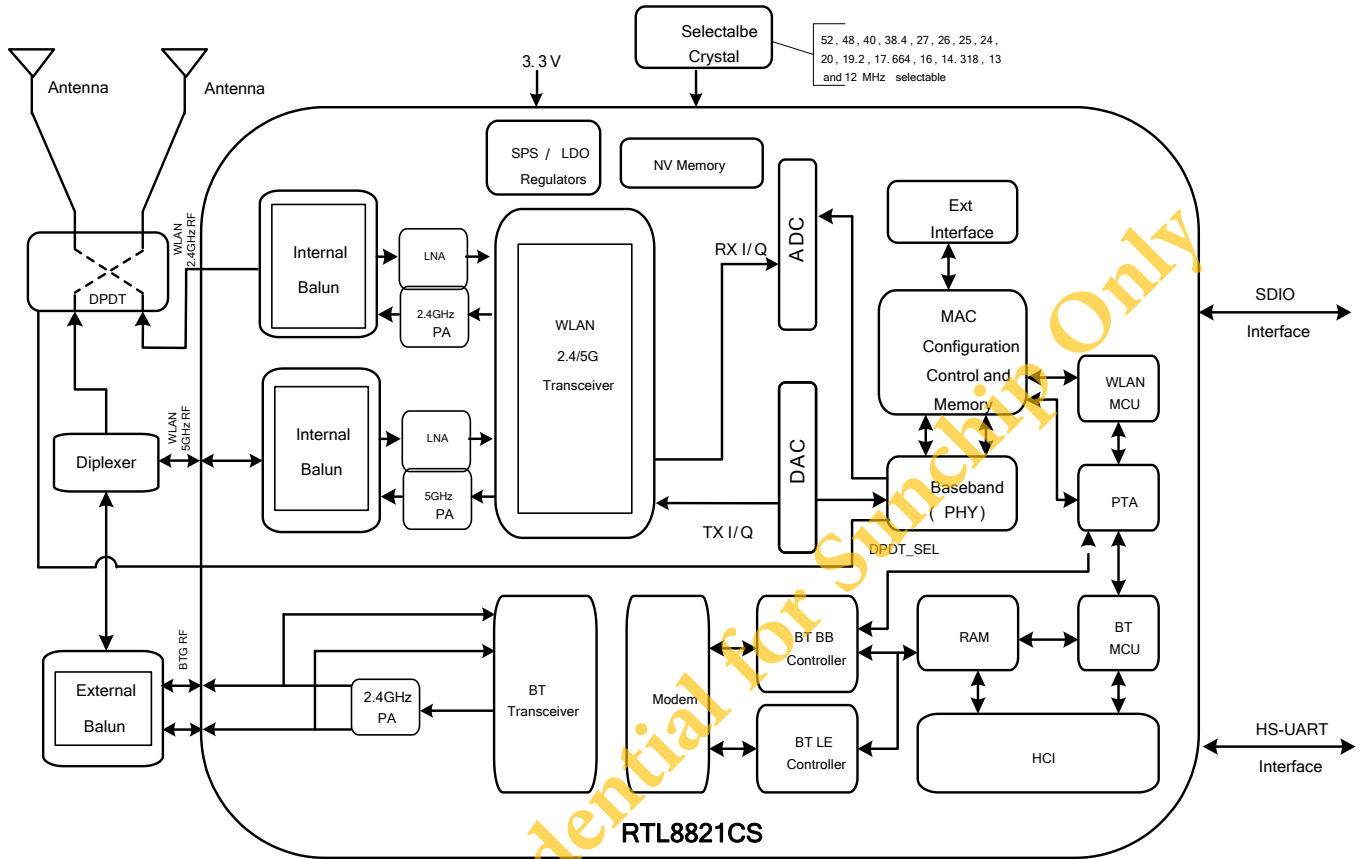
Antenna
Antenna
3.3V
Selectalbe Crystal
52, 48, 40, 38.4, 27, 26, 25, 24, 20, 19.2, 17.664, 16, 14.318, 13 and 12 MHz selectable
SPS / LDO Regulators
NV Memory
WLAN 2.4GHz RF
DPDT
Internal Balun
LNA
2.4GHz PA
WLAN 2.4/5G Transceiver
RX I/Q
ADC
Ext Interface
MAC Configuration Control and Memory
SDIO Interface
WLAN MCU
WLAN 5GHz RF
Diplexer
Internal Balun
LNA
5GHz PA
DAC
Baseband (PHY)
PTA
TX I/Q
DPDT_SEL
BTG RF
External Balun
2.4GHz PA
BT Transceiver
Modem
BT BB Controller
BT LE Controller
RAM
BT MCU
HCI
HS-UART Interface
RTL8821CS
dential for Sunchip Only